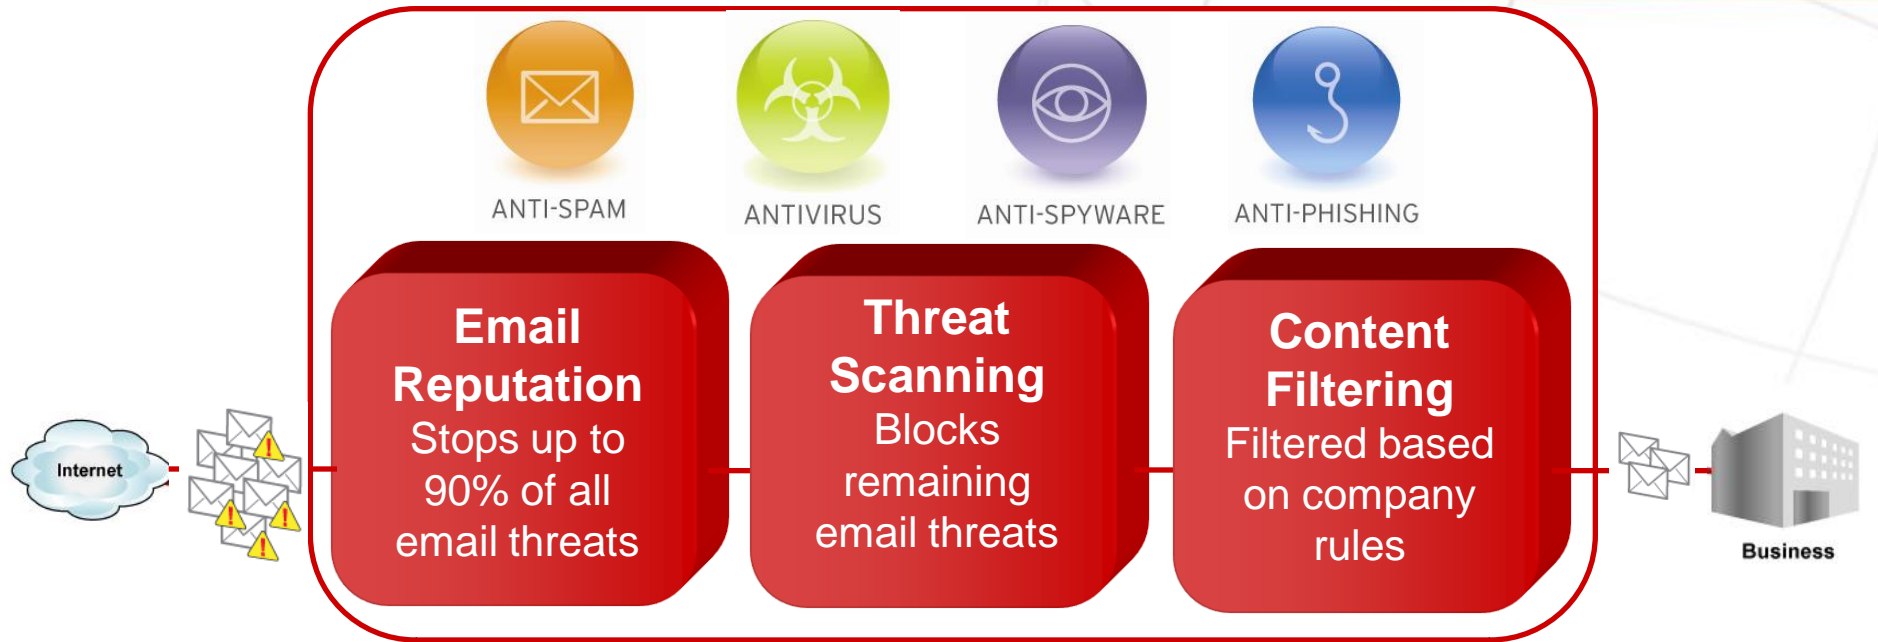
ANTI-SPAM

ANTIVIRUS

ANTI-SPYWARE

ANTI-PHISHING

Internet

Email Reputation
Stops up to 90% of all email threats

Threat Scanning
Blocks remaining email threats

Content Filtering
Filtered based on company rules

Business